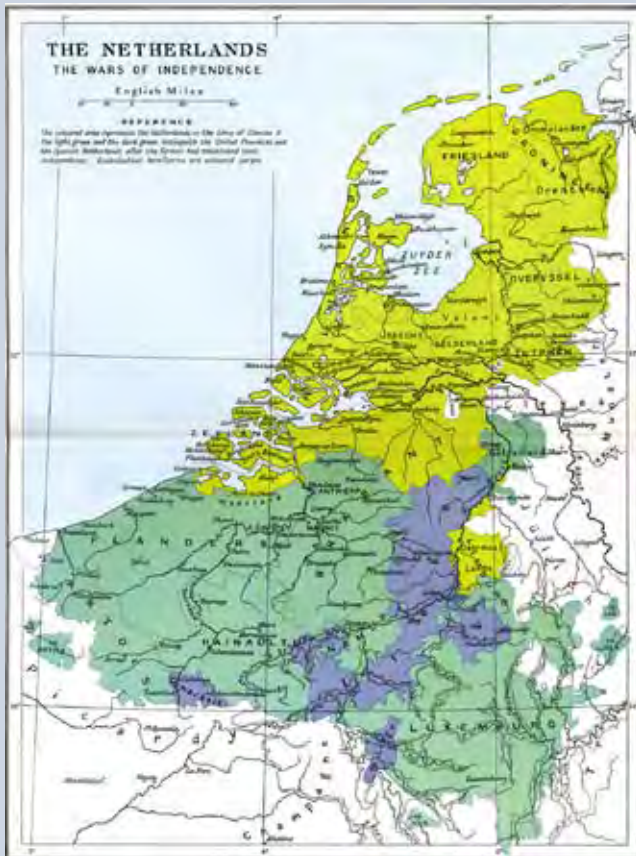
THE NETHERLANDS
THE WARS OF INDEPENDENCE

English Miles

REFERENCE
The coloured area represents the Netherlands in the time of Charles V. The light green and the dark green distinguish the United Provinces and the Spanish Netherlands after the former had maintained their independence. Ecclesiastical territories are coloured purple.

FRIESLAND
DRENTHE
ZUYDER ZEE
OVERYSSEL
UTRECHT
GELDERLAND
ZUTPHEN
ZEELAND
ANTWERP
FLANDERS
HAINAULT
LUXEMBURG
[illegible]